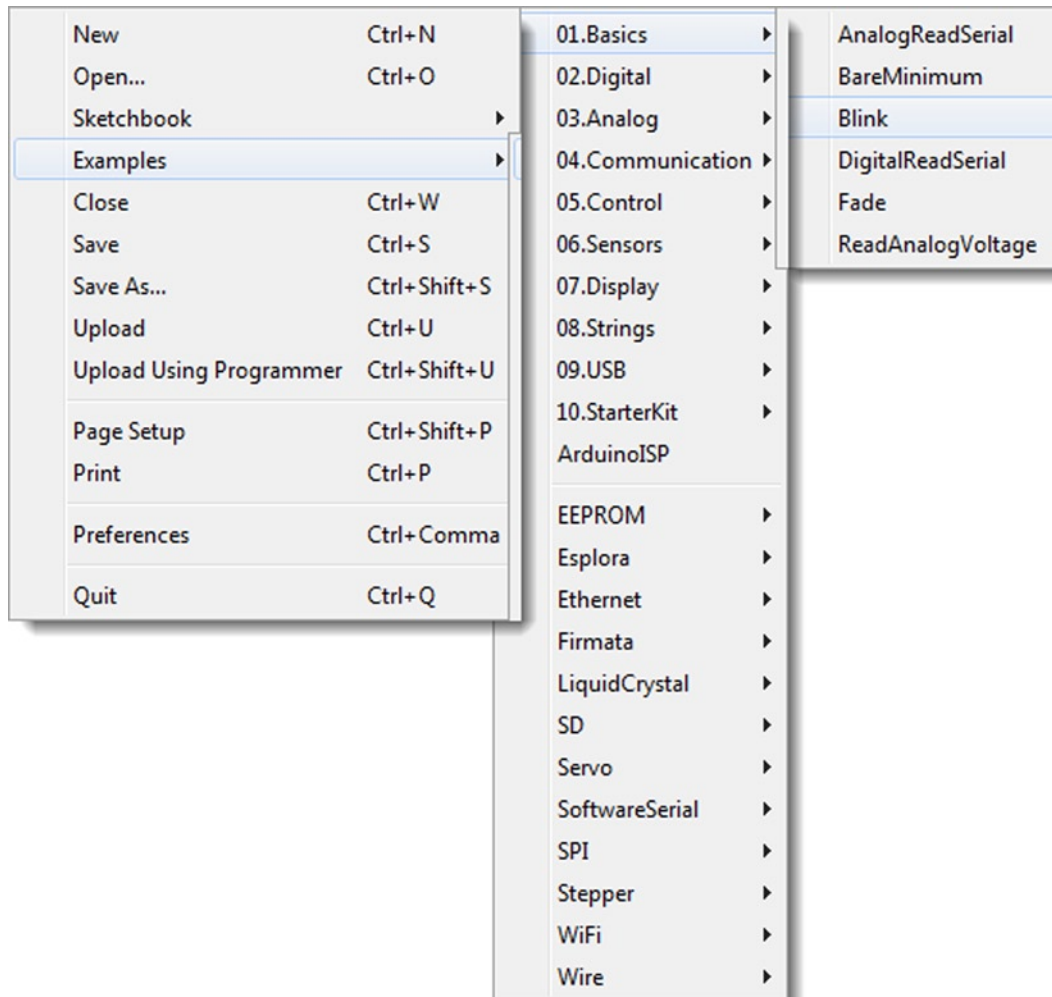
New Ctrl+N
Open... Ctrl+O
Sketchbook
Examples
Close Ctrl+W
Save Ctrl+S
Save As... Ctrl+Shift+S
Upload Ctrl+U
Upload Using Programmer Ctrl+Shift+U

Page Setup Ctrl+Shift+P
Print Ctrl+P

Preferences Ctrl+Comma

Quit Ctrl+Q

01.Basics
02.Digital
03.Analog
04.Communication
05.Control
06.Sensors
07.Display
08.Strings
09.USB
10.StarterKit
ArduinoISP

EEPROM
Esplora
Ethernet
Firmata
LiquidCrystal
SD
Servo
SoftwareSerial
SPI
Stepper
WiFi
Wire

AnalogReadSerial
BareMinimum
Blink
DigitalReadSerial
Fade
ReadAnalogVoltage